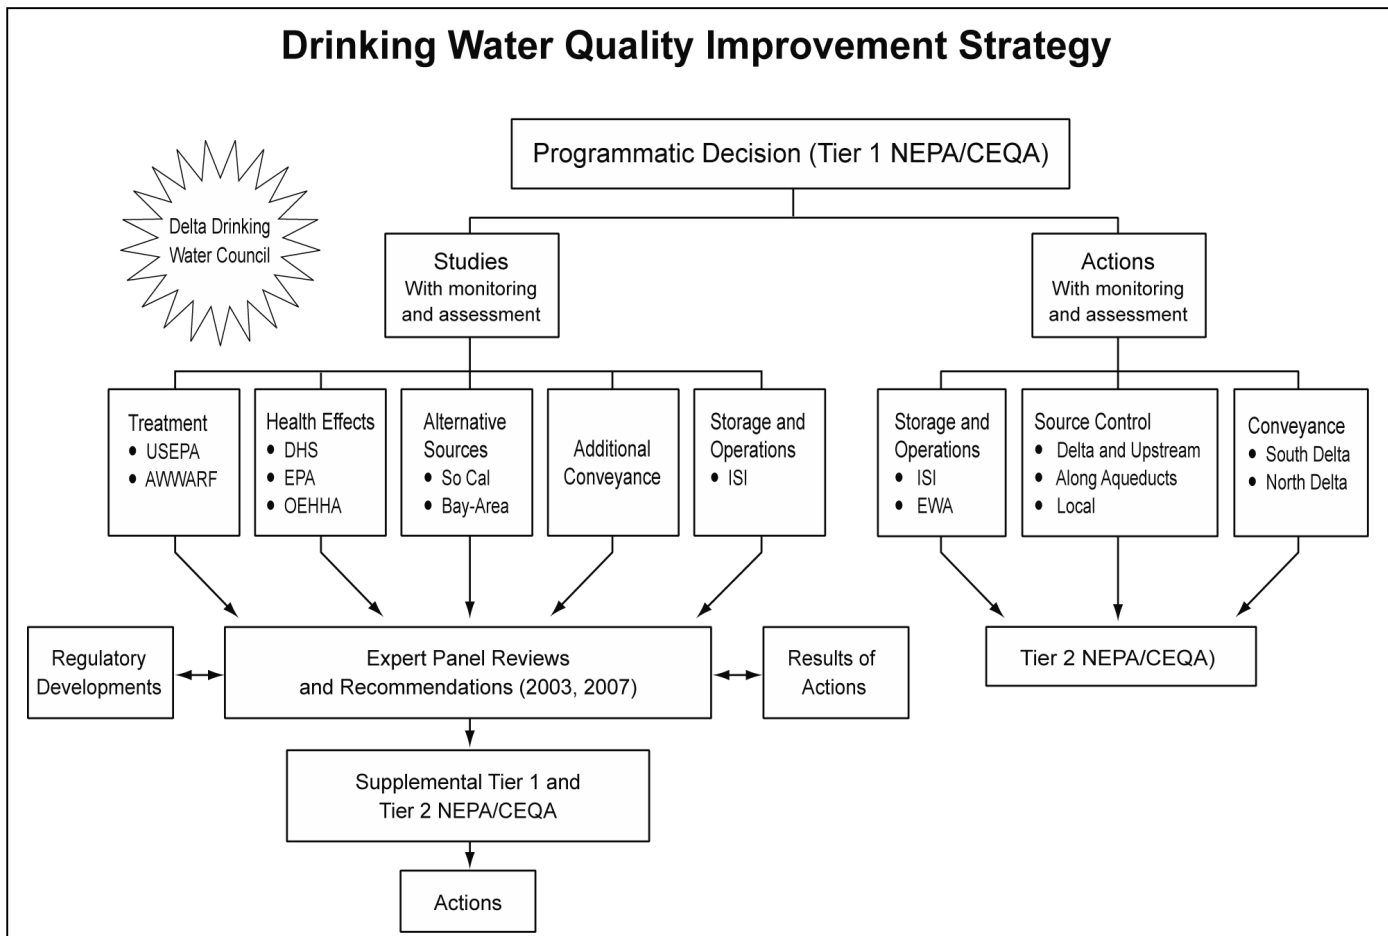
Drinking Water Quality Improvement Strategy

Delta Drinking Water Council

Programmatic Decision (Tier 1 NEPA/CEQA)

Studies
With monitoring and assessment

Actions
With monitoring and assessment

Treatment
• USEPA
• AWWARF

Health Effects
• DHS
• EPA
• OEHHA

Alternative Sources
• So Cal
• Bay-Area

Additional Conveyance

Storage and Operations
• ISI

Storage and Operations
• ISI
• EWA

Source Control
• Delta and Upstream
• Along Aqueducts
• Local

Conveyance
• South Delta
• North Delta

Regulatory Developments

Expert Panel Reviews and Recommendations (2003, 2007)

Results of Actions

Tier 2 NEPA/CEQA)

Supplemental Tier 1 and Tier 2 NEPA/CEQA

Actions